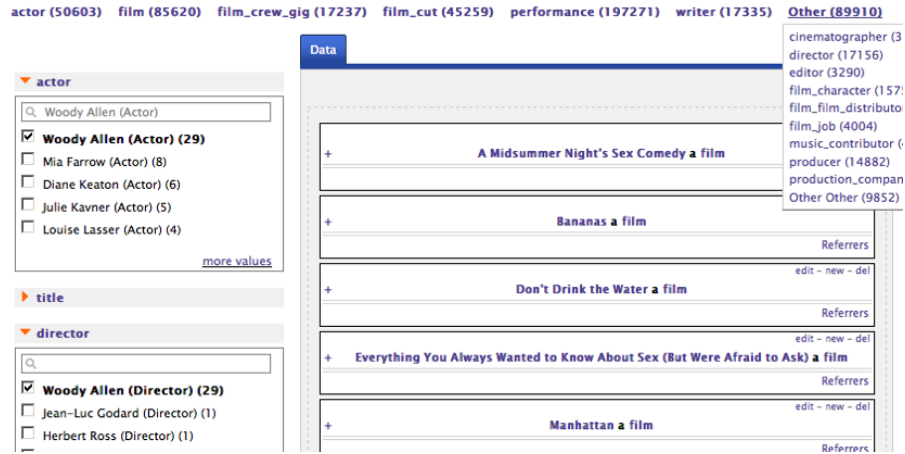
actor (50603) film (85620) film_crew_gig (17237) film_cut (45259) performance (197271) writer (17335) Other (89910)

cinematographer (3
director (17156)
editor (3290)
film_character (157
film_film_distributor
film_job (4004)
music_contributor (
producer (14882)
production_compan
Other Other (9852)

Data

actor

Woody Allen (Actor)

Woody Allen (Actor) (29)
Mia Farrow (Actor) (8)
Diane Keaton (Actor) (6)
Julie Kavner (Actor) (5)
Louise Lasser (Actor) (4)

more values

title

director

Woody Allen (Director) (29)
Jean-Luc Godard (Director) (1)
Herbert Ross (Director) (1)

+ A Midsummer Night's Sex Comedy a film

+ Bananas a film
Referrers

edit - new - del
+ Don't Drink the Water a film
Referrers

edit - new - del
+ Everything You Always Wanted to Know About Sex (But Were Afraid to Ask) a film
Referrers

edit - new - del
+ Manhattan a film
Referrers